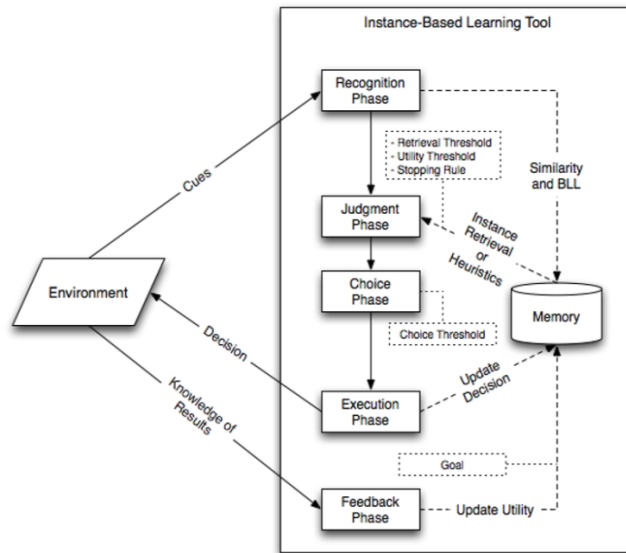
Instance-Based Learning Tool

Recognition Phase

- Retrieval Threshold
- Utility Threshold
- Stopping Rule

Similarity and BLL

Cues

Judgment Phase

Instance Retrieval or Heuristics

Environment

Choice Phase

Memory

Choice Threshold

Decision

Knowledge of Results

Execution Phase

Update Decision

Goal

Feedback Phase

Update Utility